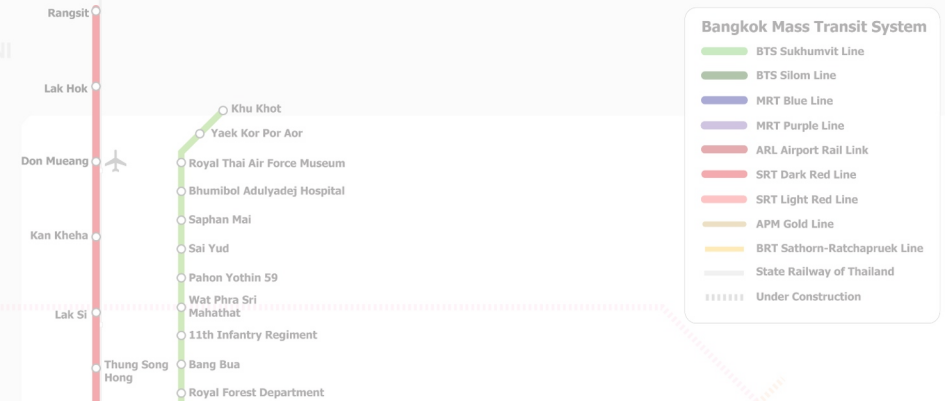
Rangsit
Lak Hok
Don Mueang
Kan Kheha
Lak Si
Thung Song Hong
Khu Khot
Yaek Kor Por Aor
Royal Thai Air Force Museum
Bhumibol Adulyadej Hospital
Saphan Mai
Sai Yud
Pahon Yothin 59
Wat Phra Sri Mahathat
11th Infantry Regiment
Bang Bua
Royal Forest Department

Bangkok Mass Transit System
BTS Sukhumvit Line
BTS Silom Line
MRT Blue Line
MRT Purple Line
ARL Airport Rail Link
SRT Dark Red Line
SRT Light Red Line
APM Gold Line
BRT Sathorn-Ratchapruek Line
State Railway of Thailand
Under Construction